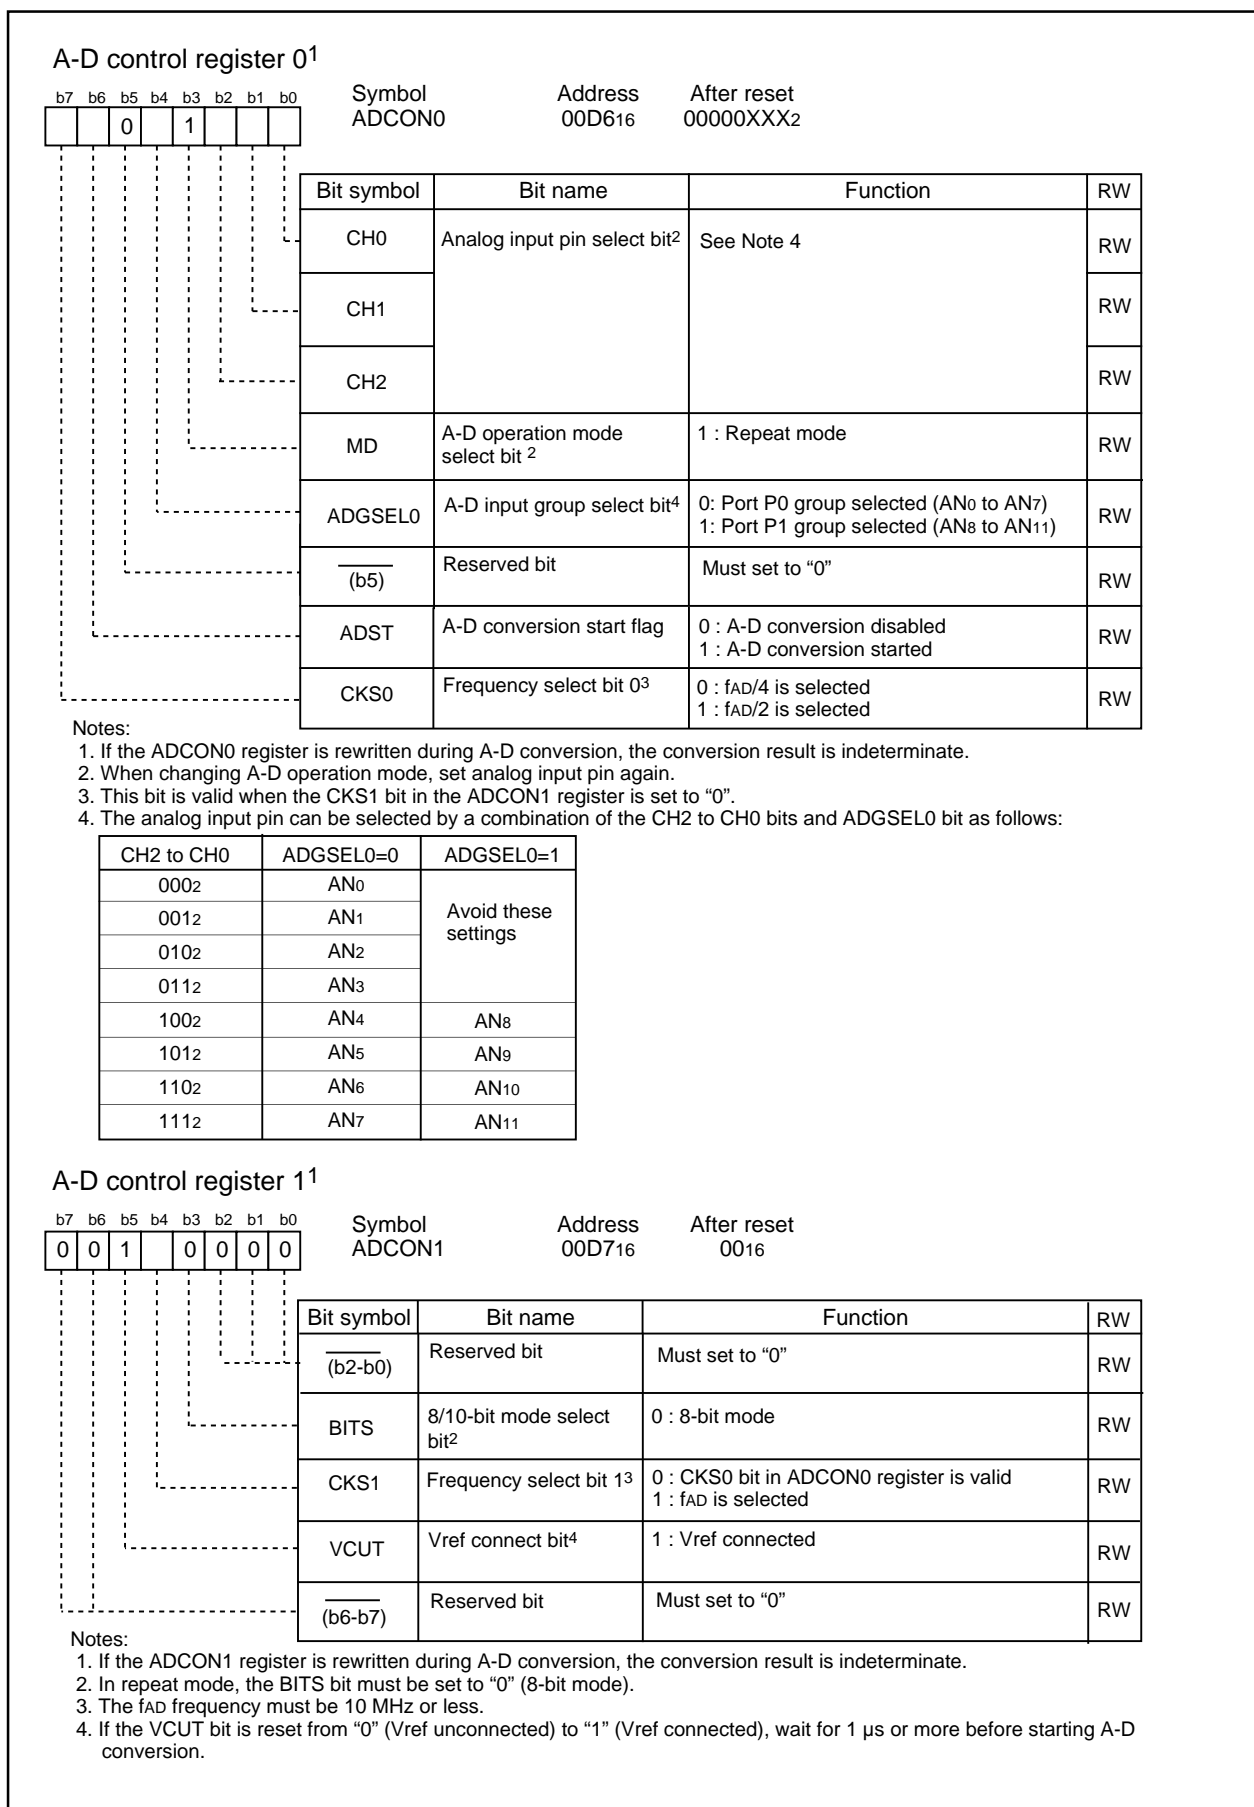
A-D control register 0$^1$

b7 b6 b5 b4 b3 b2 b1 b0

0 1

Symbol ADCON0 Address 00D6$_{16}$ After reset 00000XXX$_2$

| Bit symbol | Bit name | Function | RW |
|---|---|---|---|
| CH0 | Analog input pin select bit$^2$ | See Note 4 | RW |
| CH1 | | | RW |
| CH2 | | | RW |
| MD | A-D operation mode select bit $^2$ | 1 : Repeat mode | RW |
| ADGSEL0 | A-D input group select bit$^4$ | 0: Port P0 group selected (AN$_0$ to AN$_7$) 1: Port P1 group selected (AN$_8$ to AN$_{11}$) | RW |
| $\overline{\phantom{x}}$ (b5) | Reserved bit | Must set to "0" | RW |
| ADST | A-D conversion start flag | 0 : A-D conversion disabled 1 : A-D conversion started | RW |
| CKS0 | Frequency select bit 0$^3$ | 0 : f$_{AD}$/4 is selected 1 : f$_{AD}$/2 is selected | RW |

Notes:
1. If the ADCON0 register is rewritten during A-D conversion, the conversion result is indeterminate.
2. When changing A-D operation mode, set analog input pin again.
3. This bit is valid when the CKS1 bit in the ADCON1 register is set to "0".
4. The analog input pin can be selected by a combination of the CH2 to CH0 bits and ADGSEL0 bit as follows:

| CH2 to CH0 | ADGSEL0=0 | ADGSEL0=1 |
|---|---|---|
| 000$_2$ | AN$_0$ | Avoid these settings |
| 001$_2$ | AN$_1$ | |
| 010$_2$ | AN$_2$ | |
| 011$_2$ | AN$_3$ | |
| 100$_2$ | AN$_4$ | AN$_8$ |
| 101$_2$ | AN$_5$ | AN$_9$ |
| 110$_2$ | AN$_6$ | AN$_{10}$ |
| 111$_2$ | AN$_7$ | AN$_{11}$ |

A-D control register 1$^1$

b7 b6 b5 b4 b3 b2 b1 b0

0 0 1 0 0 0 0

Symbol ADCON1 Address 00D7$_{16}$ After reset 00$_{16}$

| Bit symbol | Bit name | Function | RW |
|---|---|---|---|
| $\overline{\phantom{x}}$ (b2-b0) | Reserved bit | Must set to "0" | RW |
| BITS | 8/10-bit mode select bit$^2$ | 0 : 8-bit mode | RW |
| CKS1 | Frequency select bit 1$^3$ | 0 : CKS0 bit in ADCON0 register is valid 1 : f$_{AD}$ is selected | RW |
| VCUT | Vref connect bit$^4$ | 1 : Vref connected | RW |
| $\overline{\phantom{x}}$ (b6-b7) | Reserved bit | Must set to "0" | RW |

Notes:
1. If the ADCON1 register is rewritten during A-D conversion, the conversion result is indeterminate.
2. In repeat mode, the BITS bit must be set to "0" (8-bit mode).
3. The f$_{AD}$ frequency must be 10 MHz or less.
4. If the VCUT bit is reset from "0" (Vref unconnected) to "1" (Vref connected), wait for 1 µs or more before starting A-D conversion.